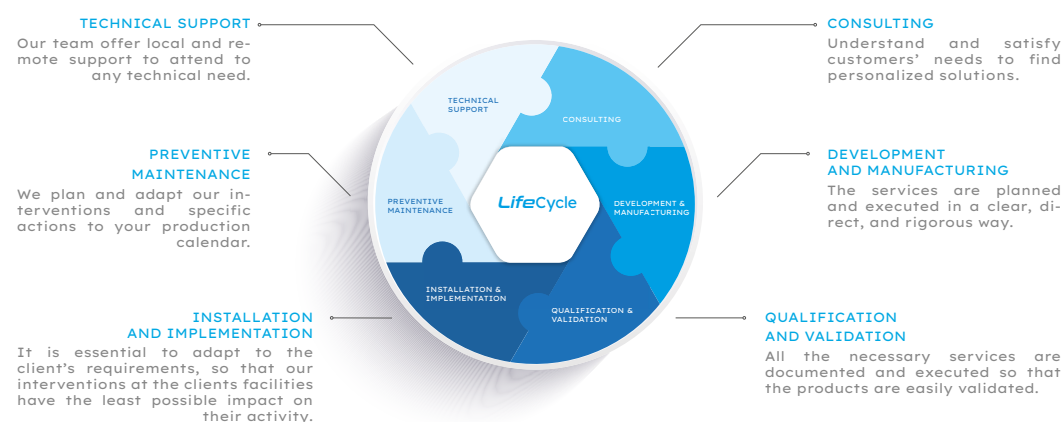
TECHNICAL SUPPORT
Our team offer local and remote support to attend to any technical need.

CONSULTING
Understand and satisfy customers' needs to find personalized solutions.

PREVENTIVE MAINTENANCE
We plan and adapt our interventions and specific actions to your production calendar.

DEVELOPMENT AND MANUFACTURING
The services are planned and executed in a clear, direct, and rigorous way.

INSTALLATION AND IMPLEMENTATION
It is essential to adapt to the client's requirements, so that our interventions at the clients facilities have the least possible impact on their activity.

QUALIFICATION AND VALIDATION
All the necessary services are documented and executed so that the products are easily validated.

TECHNICAL SUPPORT

CONSULTING

PREVENTIVE MAINTENANCE

LifeCycle

DEVELOPMENT & MANUFACTURING

INSTALLATION & IMPLEMENTATION

QUALIFICATION & VALIDATION